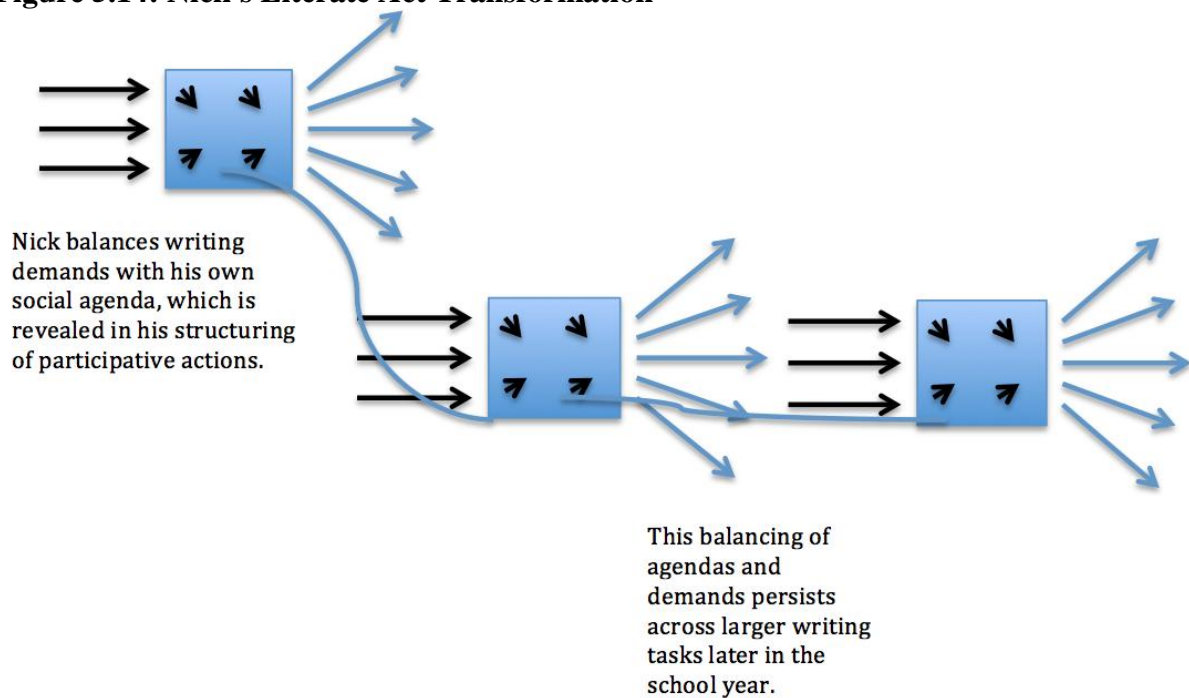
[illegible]

Nick balances writing demands with his own social agenda, which is revealed in his structuring of participative actions.

This balancing of agendas and demands persists across larger writing tasks later in the school year.